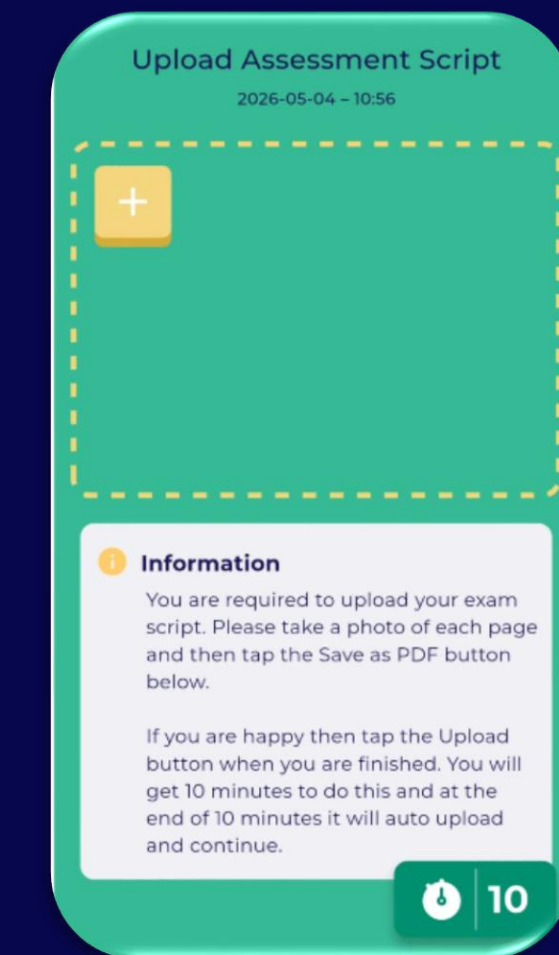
Upload Assessment Script

2026-05-04 – 10:56

+

Information

You are required to upload your exam script. Please take a photo of each page and then tap the Save as PDF button below.

If you are happy then tap the Upload button when you are finished. You will get 10 minutes to do this and at the end of 10 minutes it will auto upload and continue.

10